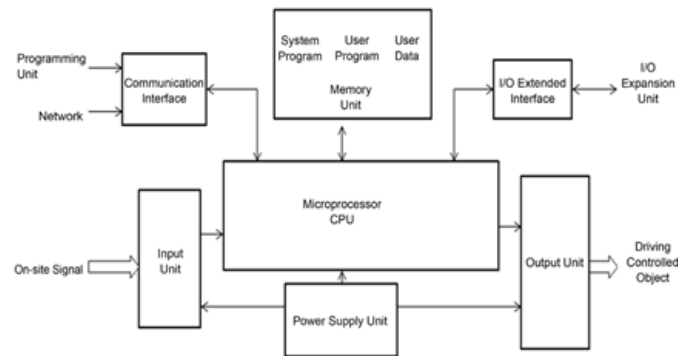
Programming Unit

Network

Communication Interface

System Program

User Program

User Data

Memory Unit

I/O Extended Interface

I/O Expansion Unit

Microprocessor CPU

Input Unit

On-site Signal

Output Unit

Driving Controlled Object

Power Supply Unit